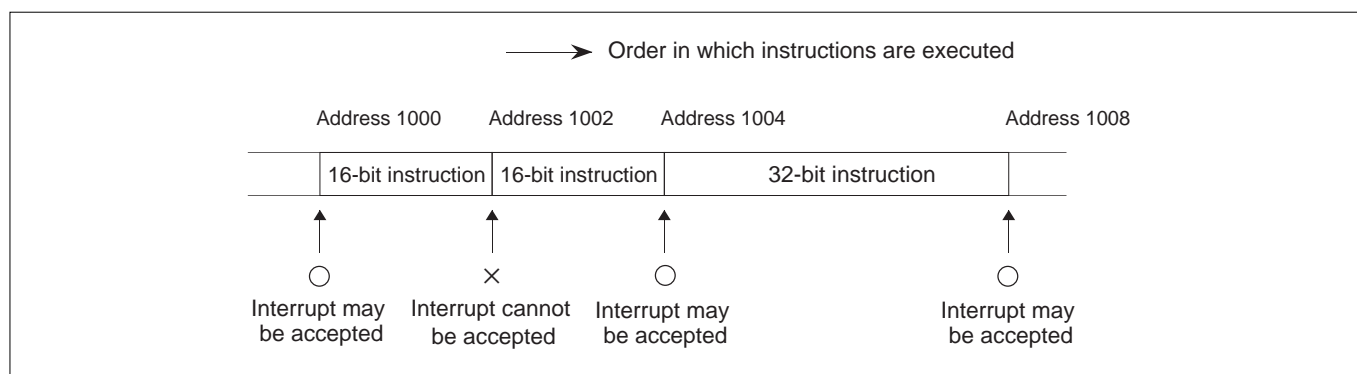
Order in which instructions are executed

Address 1000 Address 1002 Address 1004 Address 1008

16-bit instruction 16-bit instruction 32-bit instruction

○ × ○ ○

Interrupt may be accepted

Interrupt cannot be accepted

Interrupt may be accepted

Interrupt may be accepted